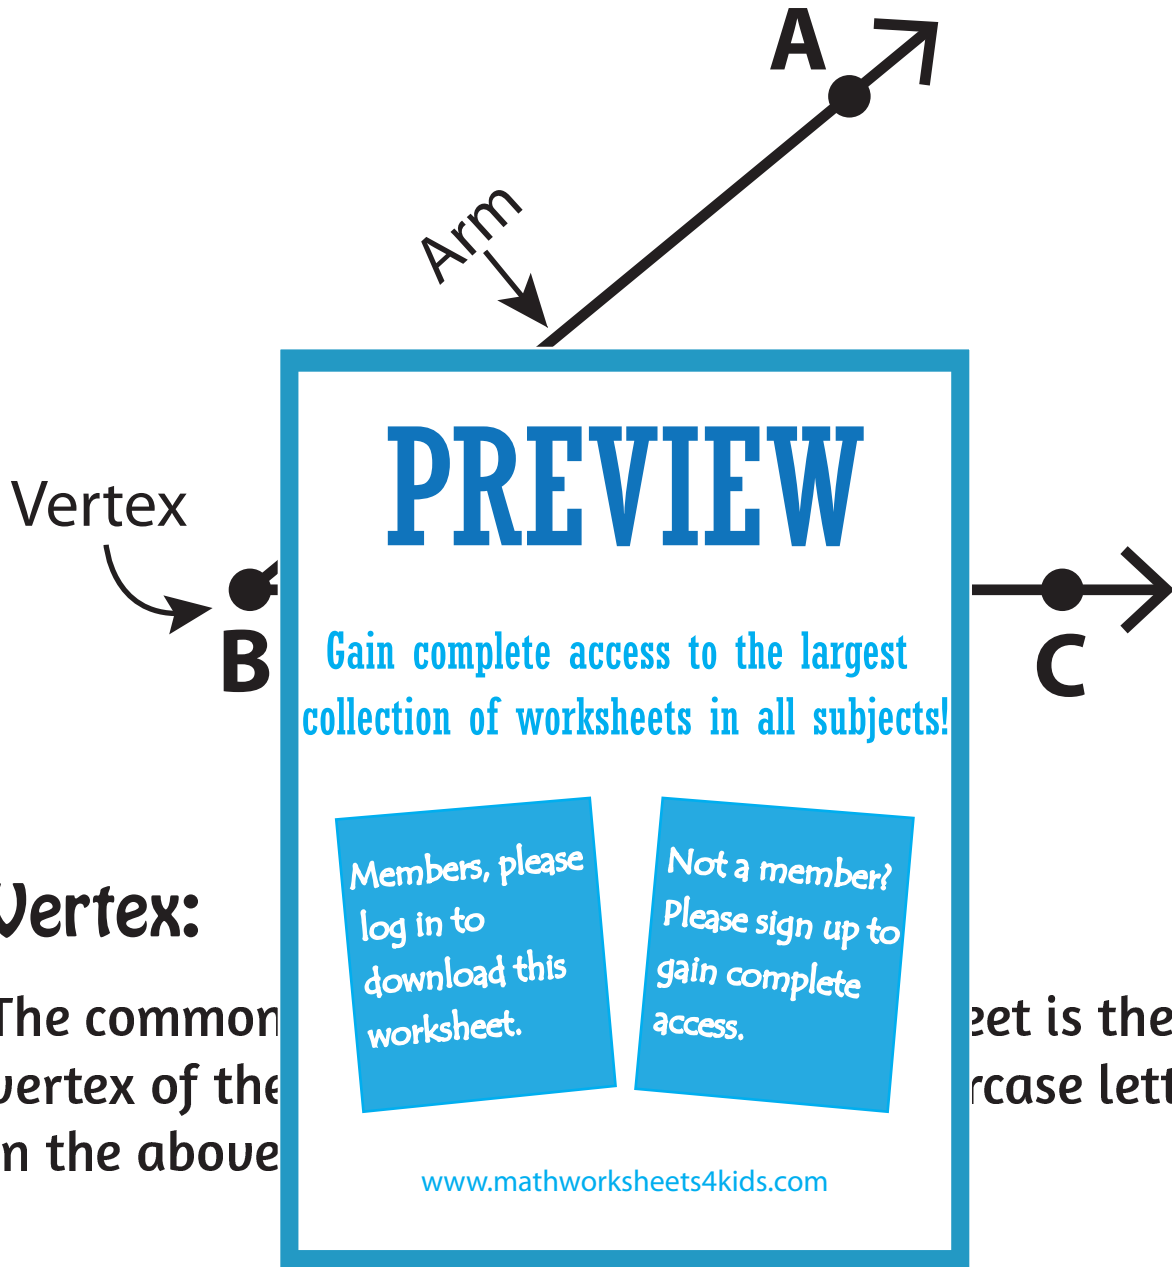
A

Arm

Vertex

B

C

PREVIEW

Gain complete access to the largest collection of worksheets in all subjects!

Members, please log in to download this worksheet.

Not a member? Please sign up to gain complete access.

www.mathworksheets4kids.com

Vertex:

The common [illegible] eet is the vertex of the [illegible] rcase lett n the above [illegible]